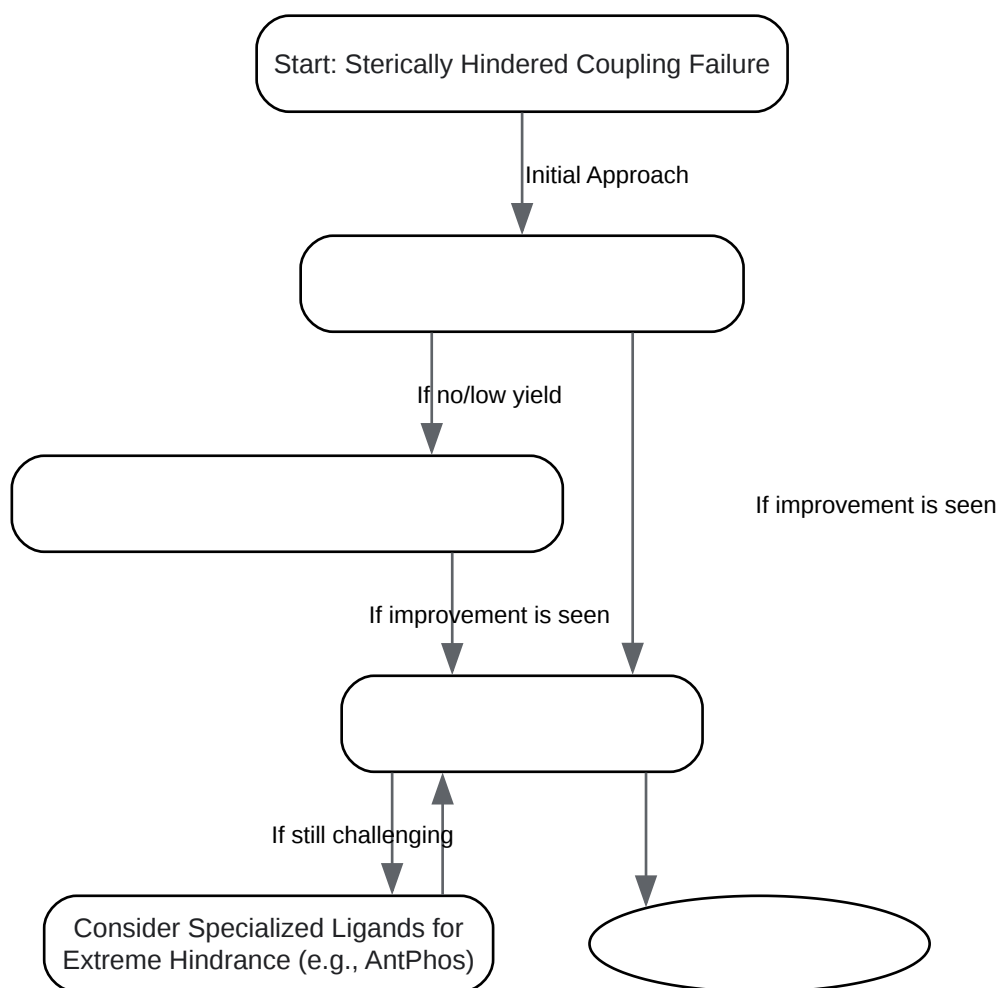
Start: Sterically Hindered Coupling Failure

Initial Approach

If no/low yield

If improvement is seen

If improvement is seen

If still challenging

Consider Specialized Ligands for Extreme Hindrance (e.g., AntPhos)